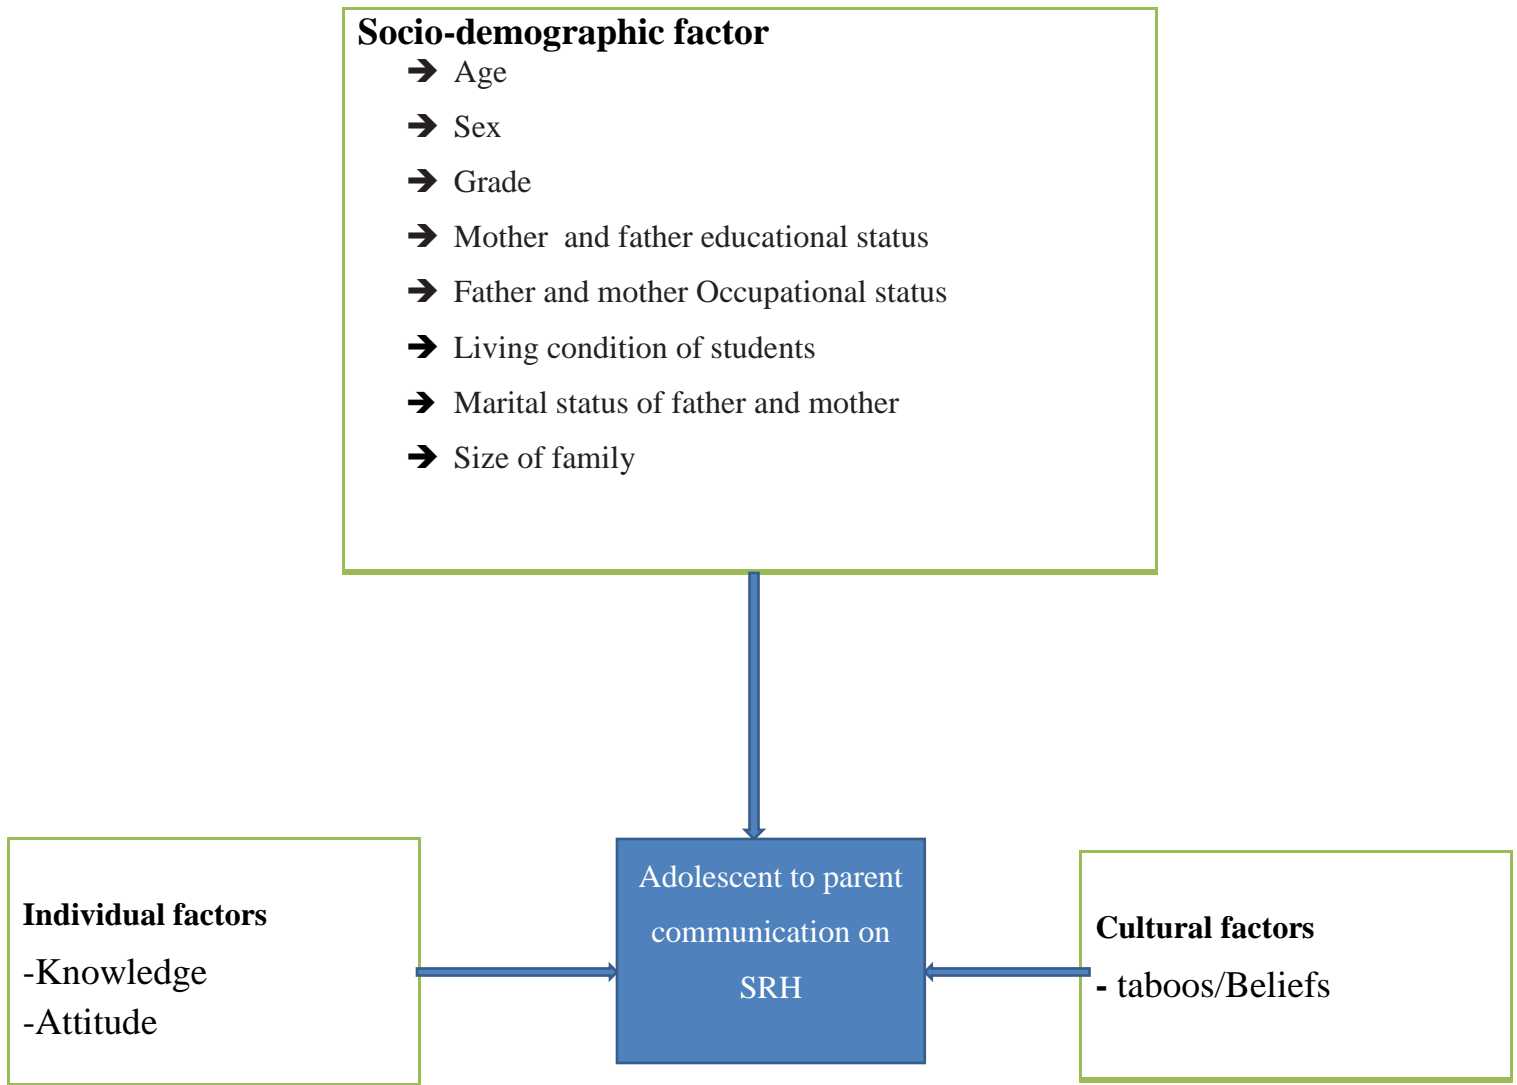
Socio-demographic factor

➔ Age

➔ Sex

➔ Grade

➔ Mother and father educational status

➔ Father and mother Occupational status

➔ Living condition of students

➔ Marital status of father and mother

➔ Size of family

Individual factors

-Knowledge

-Attitude

Adolescent to parent communication on SRH

Cultural factors

- taboos/Beliefs